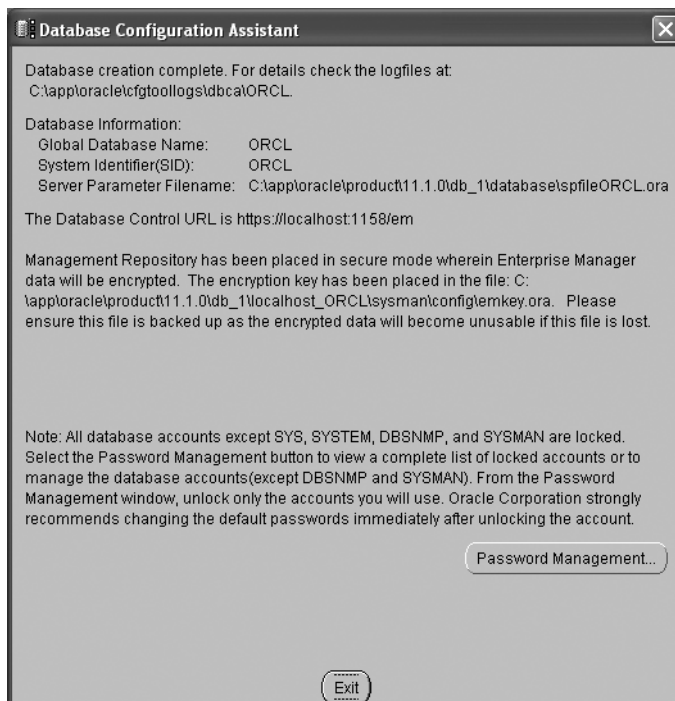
Database Configuration Assistant

Database creation complete. For details check the logfiles at:
C:\app\oracle\cfgtoollogs\dbca\ORCL.

Database Information:
Global Database Name: ORCL
System Identifier(SID): ORCL
Server Parameter Filename: C:\app\oracle\product\11.1.0\db_1\database\spfileORCL.ora

The Database Control URL is https://localhost:1158/em

Management Repository has been placed in secure mode wherein Enterprise Manager data will be encrypted. The encryption key has been placed in the file: C:\app\oracle\product\11.1.0\db_1\localhost_ORCL\sysman\config\emkey.ora. Please ensure this file is backed up as the encrypted data will become unusable if this file is lost.

Note: All database accounts except SYS, SYSTEM, DBSNMP, and SYSMAN are locked. Select the Password Management button to view a complete list of locked accounts or to manage the database accounts(except DBSNMP and SYSMAN). From the Password Management window, unlock only the accounts you will use. Oracle Corporation strongly recommends changing the default passwords immediately after unlocking the account.

Password Management...

Exit